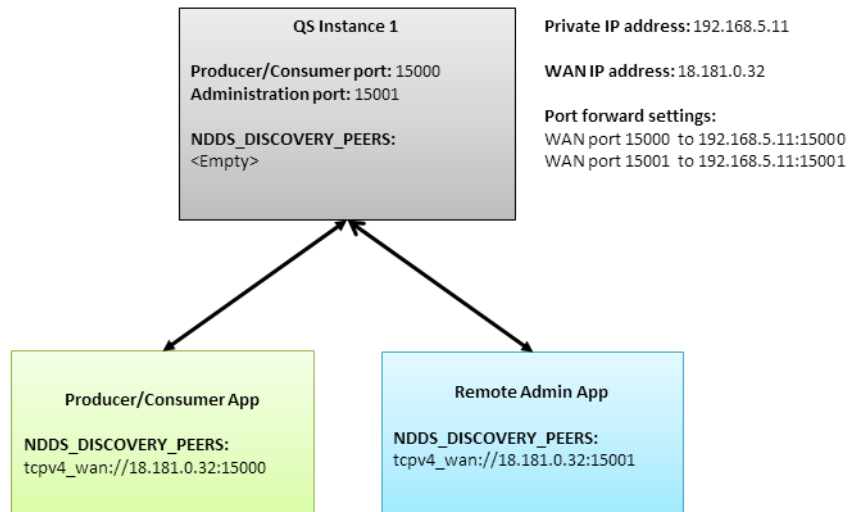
QS Instance 1

Producer/Consumer port: 15000
Administration port: 15001

NDDS_DISCOVERY_PEERS:
<Empty>

Private IP address: 192.168.5.11

WAN IP address: 18.181.0.32

Port forward settings:
WAN port 15000 to 192.168.5.11:15000
WAN port 15001 to 192.168.5.11:15001

Producer/Consumer App

NDDS_DISCOVERY_PEERS:
tcpv4_wan://18.181.0.32:15000

Remote Admin App

NDDS_DISCOVERY_PEERS:
tcpv4_wan://18.181.0.32:15001